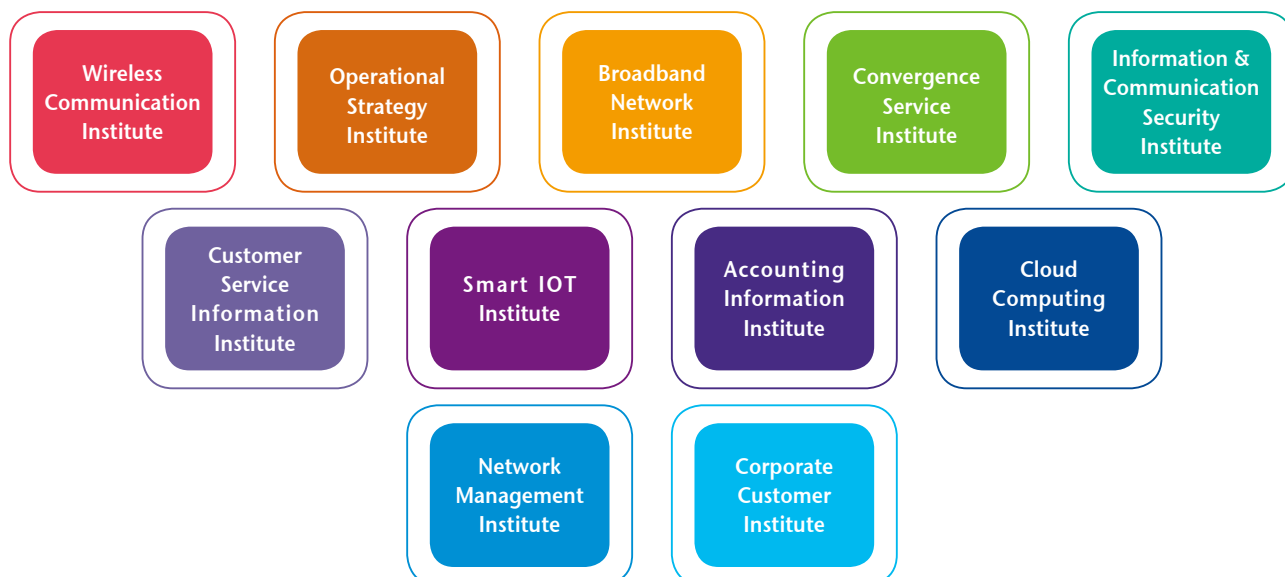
Wireless Communication Institute

Operational Strategy Institute

Broadband Network Institute

Convergence Service Institute

Information & Communication Security Institute

Customer Service Information Institute

Smart IOT Institute

Accounting Information Institute

Cloud Computing Institute

Network Management Institute

Corporate Customer Institute